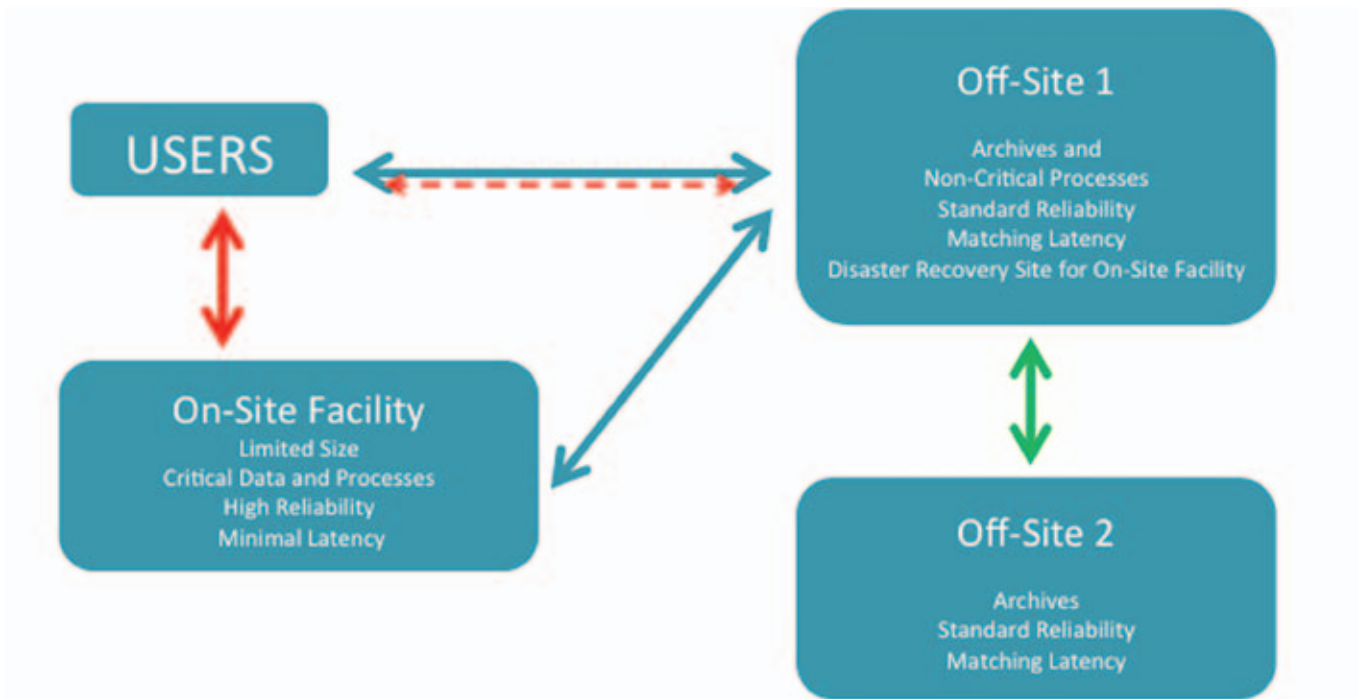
USERS

Off-Site 1

Archives and
Non-Critical Processes
Standard Reliability
Matching Latency
Disaster Recovery Site for On-Site Facility

On-Site Facility
Limited Size
Critical Data and Processes
High Reliability
Minimal Latency

Off-Site 2

Archives
Standard Reliability
Matching Latency